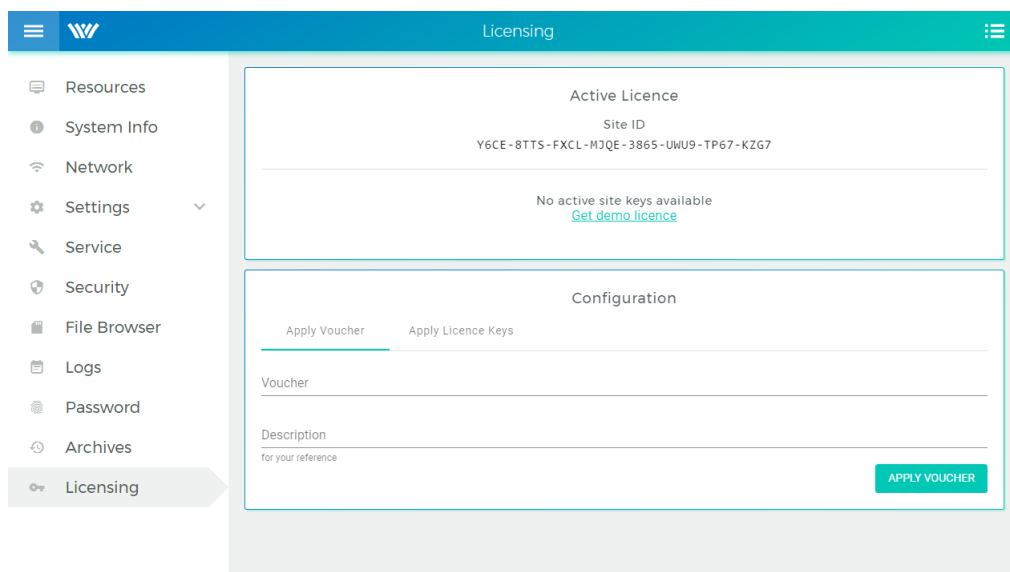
Licensing

Resources
System Info
Network
Settings
Service
Security
File Browser
Logs
Password
Archives
Licensing

Active Licence
Site ID
Y6CE-8TTS-FXCL-MJQE-3865-UWU9-TP67-KZG7

No active site keys available
Get demo licence

Configuration
Apply Voucher
Apply Licence Keys
Voucher
Description
for your reference
APPLY VOUCHER